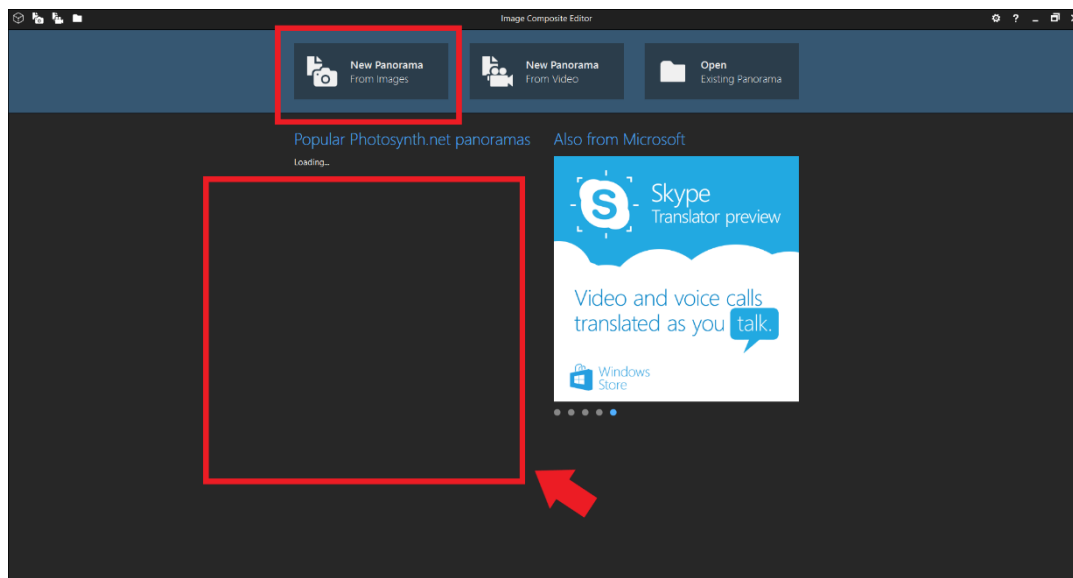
Image Composite Editor

? _

New Panorama
From Images

New Panorama
From Video

Open
Existing Panorama

Popular Photosynth.net panoramas

Loading...

Also from Microsoft

Skype
Translator preview

Video and voice calls translated as you talk.

Windows Store